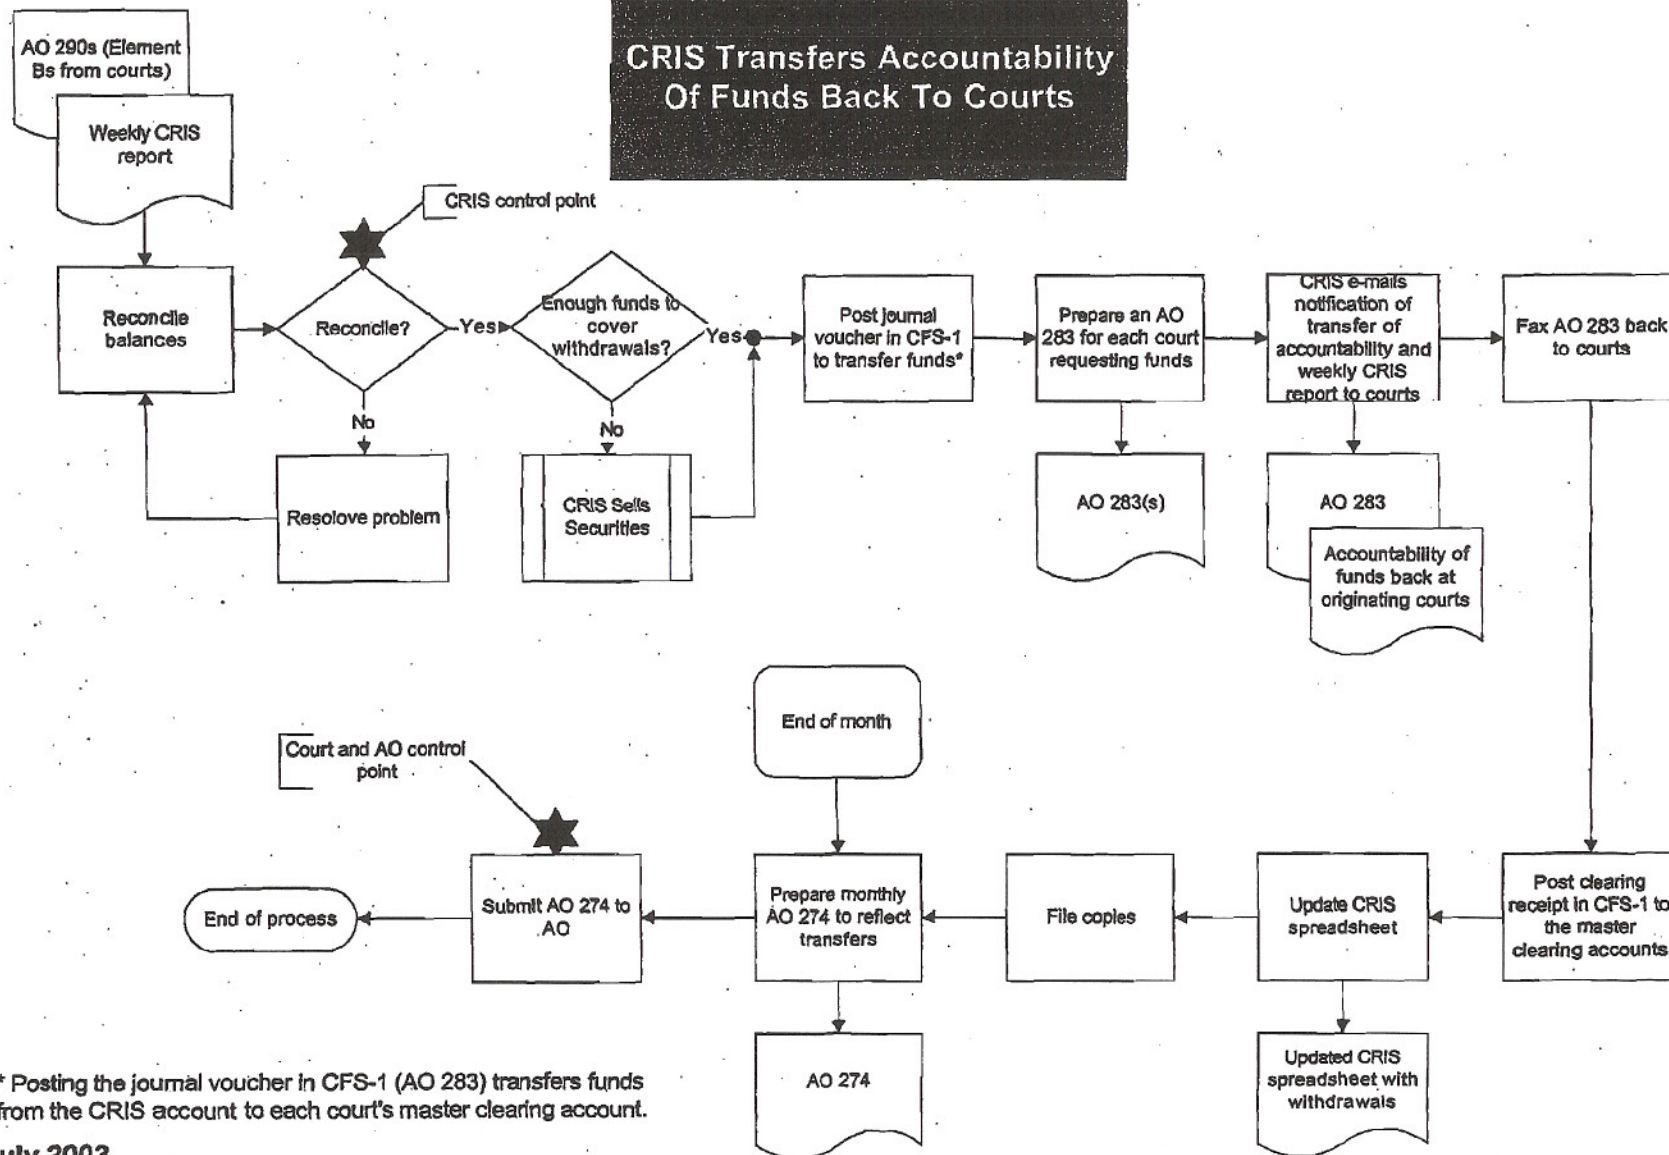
CRIS Transfers Accountability Of Funds Back To Courts

AO 290s (Element Bs from courts)

Weekly CRIS report

CRIS control point

Reconcile balances

Reconcile?

Yes

No

Resolove problem

Enough funds to cover withdrawals?

Yes

No

CRIS Sells Securities

Post journal voucher in CFS-1 to transfer funds*

Prepare an AO 283 for each court requesting funds

AO 283(s)

CRIS e-mails notification of transfer of accountability and weekly CRIS report to courts

AO 283

Accountability of funds back at originating courts

Fax AO 283 back to courts

Post clearing receipt in CFS-1 to the master clearing accounts

Update CRIS spreadsheet

Updated CRIS spreadsheet with withdrawals

File copies

End of month

Prepare monthly AO 274 to reflect transfers

AO 274

Court and AO control point

Submit AO 274 to AO

End of process

* Posting the journal voucher in CFS-1 (AO 283) transfers funds from the CRIS account to each court's master clearing account.

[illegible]uly 2003